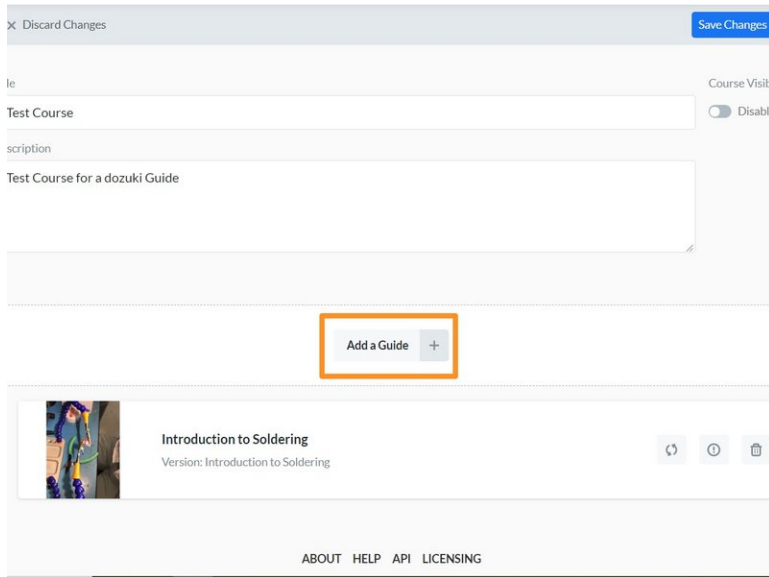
× Discard Changes

Save Changes

le

Test Course

scription

Test Course for a dozuki Guide

Course Visi

Disabl

Add a Guide +

Introduction to Soldering

Version: Introduction to Soldering

ABOUT HELP API LICENSING